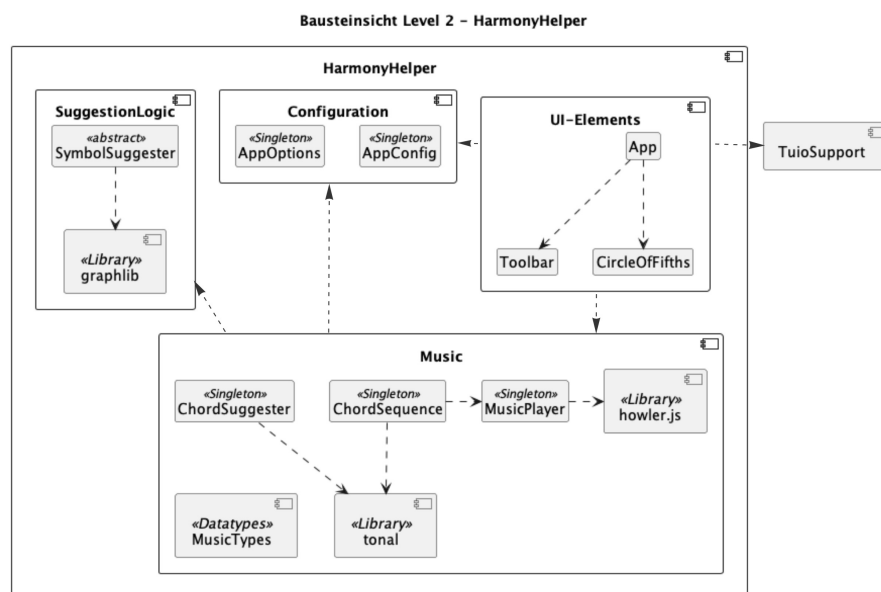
Bausteinsicht Level 2 - HarmonyHelper

HarmonyHelper

SuggestionLogic

«abstract»
SymbolSuggester

«Library»
graphlib

Configuration

«Singleton»
AppOptions

«Singleton»
AppConfig

UI-Elements

App

Toolbar

CircleOfFifths

TuioSupport

Music

«Singleton»
ChordSuggester

«Singleton»
ChordSequence

«Singleton»
MusicPlayer

«Library»
howler.js

«Datatypes»
MusicTypes

«Library»
tonal